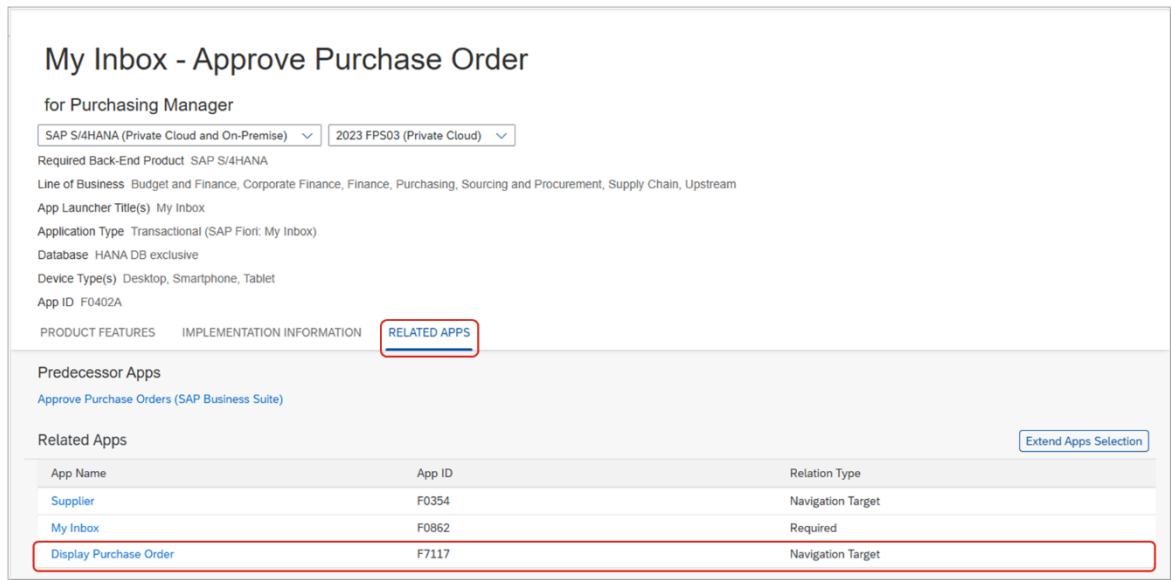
My Inbox - Approve Purchase Order

for Purchasing Manager

SAP S/4HANA (Private Cloud and On-Premise)
2023 FPS03 (Private Cloud)

Required Back-End Product SAP S/4HANA

Line of Business Budget and Finance, Corporate Finance, Finance, Purchasing, Sourcing and Procurement, Supply Chain, Upstream

App Launcher Title(s) My Inbox

Application Type Transactional (SAP Fiori: My Inbox)

Database HANA DB exclusive

Device Type(s) Desktop, Smartphone, Tablet

App ID F0402A

PRODUCT FEATURES IMPLEMENTATION INFORMATION RELATED APPS

Predecessor Apps

Approve Purchase Orders (SAP Business Suite)

Related Apps

Extend Apps Selection

| App Name | App ID | Relation Type |
|---|---|---|
| Supplier | F0354 | Navigation Target |
| My Inbox | F0862 | Required |
| Display Purchase Order | F7117 | Navigation Target |